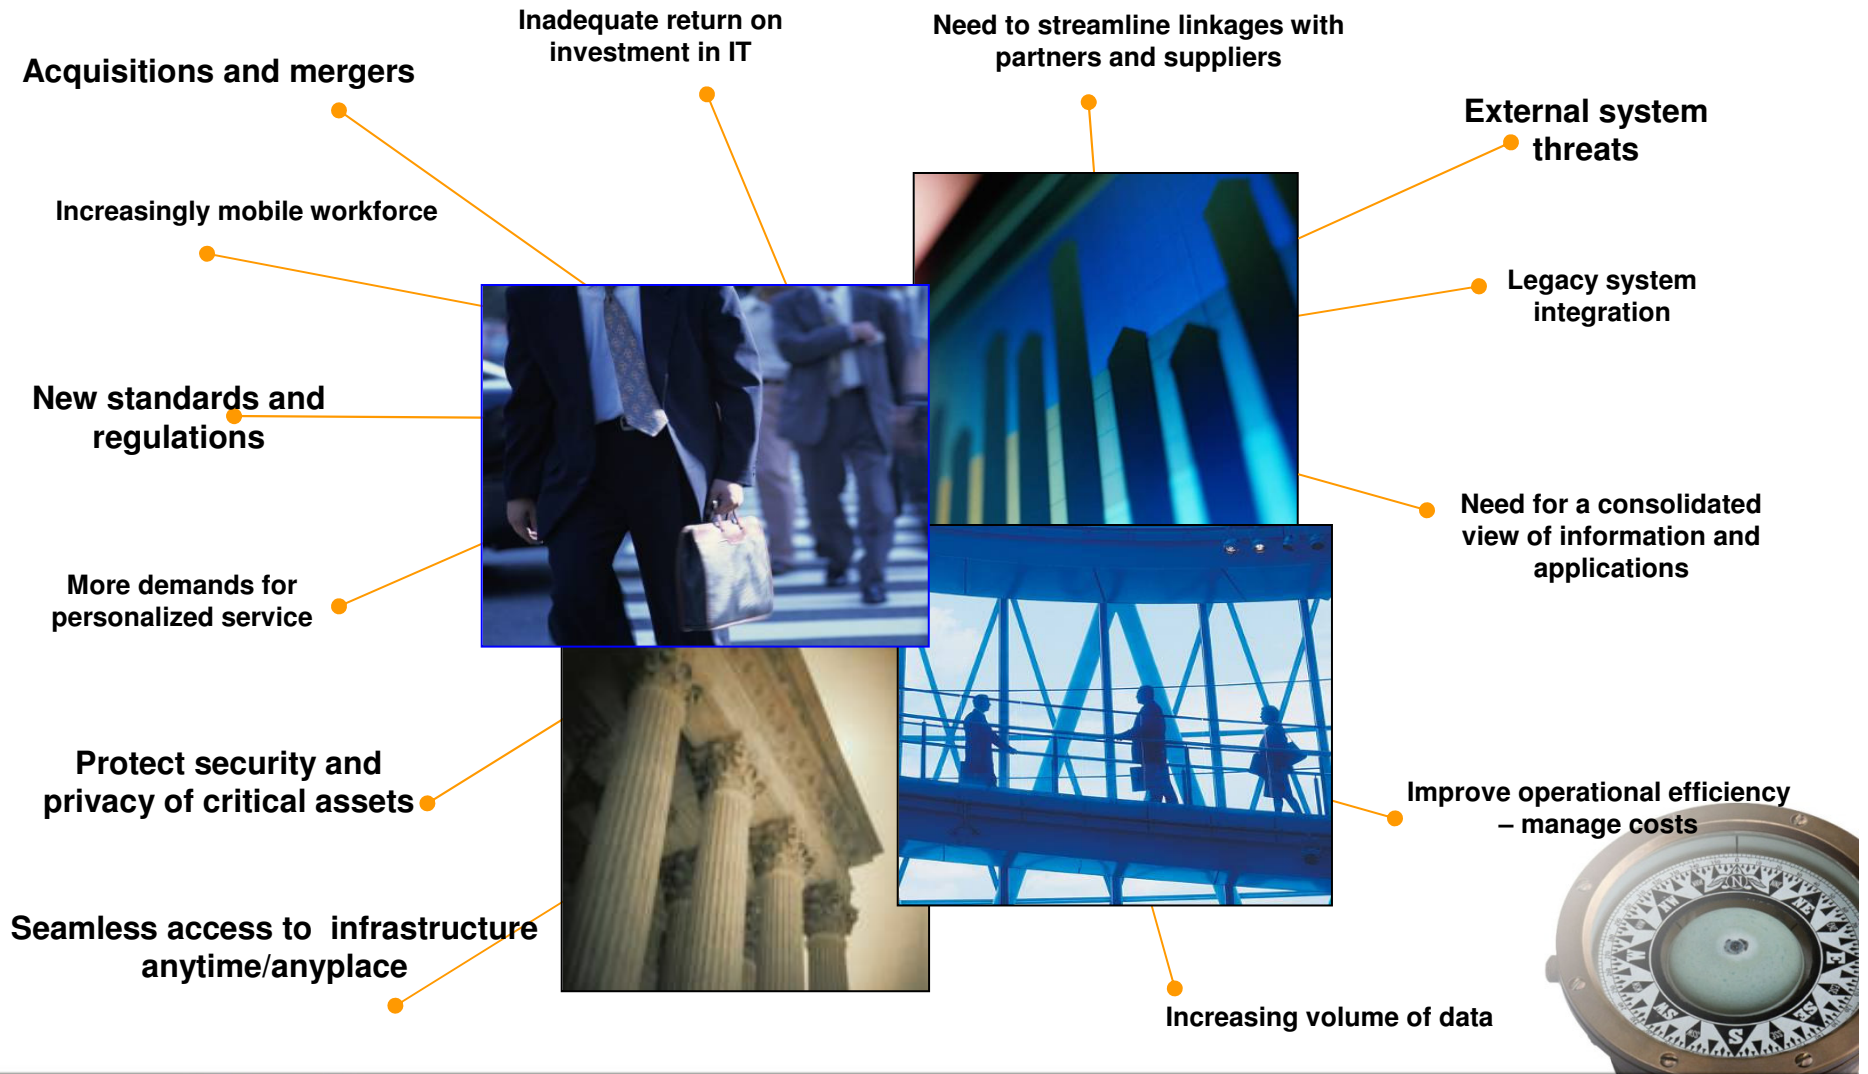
Acquisitions and mergers

Inadequate return on investment in IT

Need to streamline linkages with partners and suppliers

External system threats

Increasingly mobile workforce

Legacy system integration

New standards and regulations

Need for a consolidated view of information and applications

More demands for personalized service

Protect security and privacy of critical assets

Improve operational efficiency – manage costs

Seamless access to infrastructure anytime/anyplace

Increasing volume of data